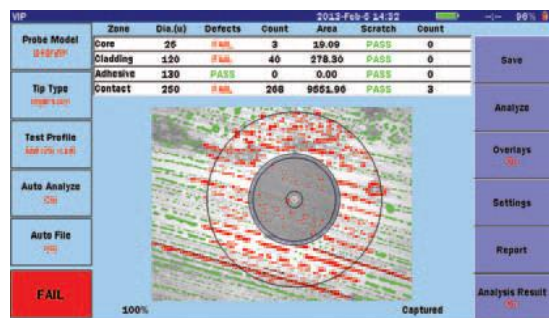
VIP

2013-Feb-6 14:32

96%

Probe Model
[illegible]

Tip Type
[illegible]

Test Profile
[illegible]

Auto Analyze
On

Auto File
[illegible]

FAIL

| Zone | Dia.(u) | Defects | Count | Area | Scratch | Count |
|---|---|---|---|---|---|---|
| Core | 25 | FAIL | 3 | 19.09 | PASS | 0 |
| Cladding | 120 | FAIL | 40 | 278.30 | PASS | 0 |
| Adhesive | 130 | PASS | 0 | 0.00 | PASS | 0 |
| Contact | 250 | FAIL | 268 | 9551.96 | PASS | 3 |

100%

Captured

Save

Analyze

Overlays
On

Settings

Report

Analysis Result
On